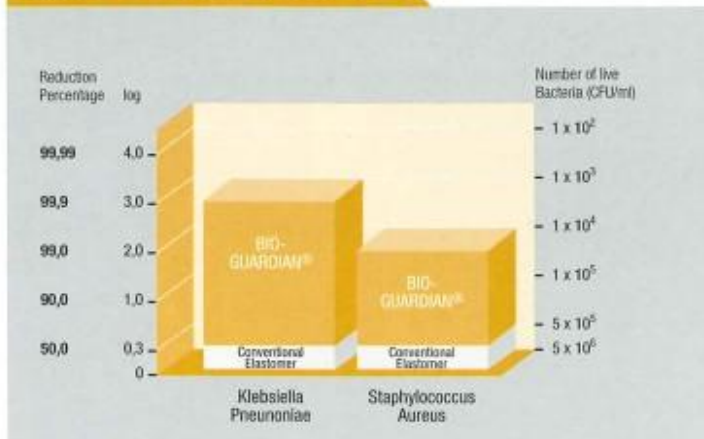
Reduction Percentage

log

Number of live Bacteria (CFU/ml)

99,99

4,0

99,9

3,0

99,0

2,0

90,0

1,0

50,0

0,3

0

$1 \times 10^2$

$1 \times 10^3$

$1 \times 10^4$

$1 \times 10^5$

$5 \times 10^5$

$5 \times 10^6$

BIO-GUARDIAN®

Conventional Elastomer

BIO-GUARDIAN®

Conventional Elastomer

Klebsiella Pneunoniae

Staphylococcus Aureus